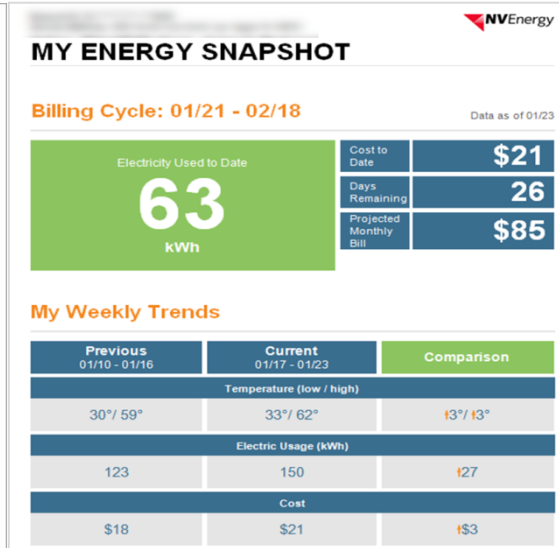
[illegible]

NVEnergy

MY ENERGY SNAPSHOT

Billing Cycle: 01/21 - 02/18

Data as of 01/23

Electricity Used to Date
63
kWh

| | |
|---|---|
| Cost to Date | $21 |
| Days Remaining | 26 |
| Projected Monthly Bill | $85 |

My Weekly Trends

| Previous 01/10 - 01/16 | Current 01/17 - 01/23 | Comparison |
|---|---|---|
| Temperature (low / high) | | |
| 30°/ 59° | 33°/ 62° | ↑3°/ ↑3° |
| Electric Usage (kWh) | | |
| 123 | 150 | ↑27 |
| Cost | | |
| $18 | $21 | ↑$3 |